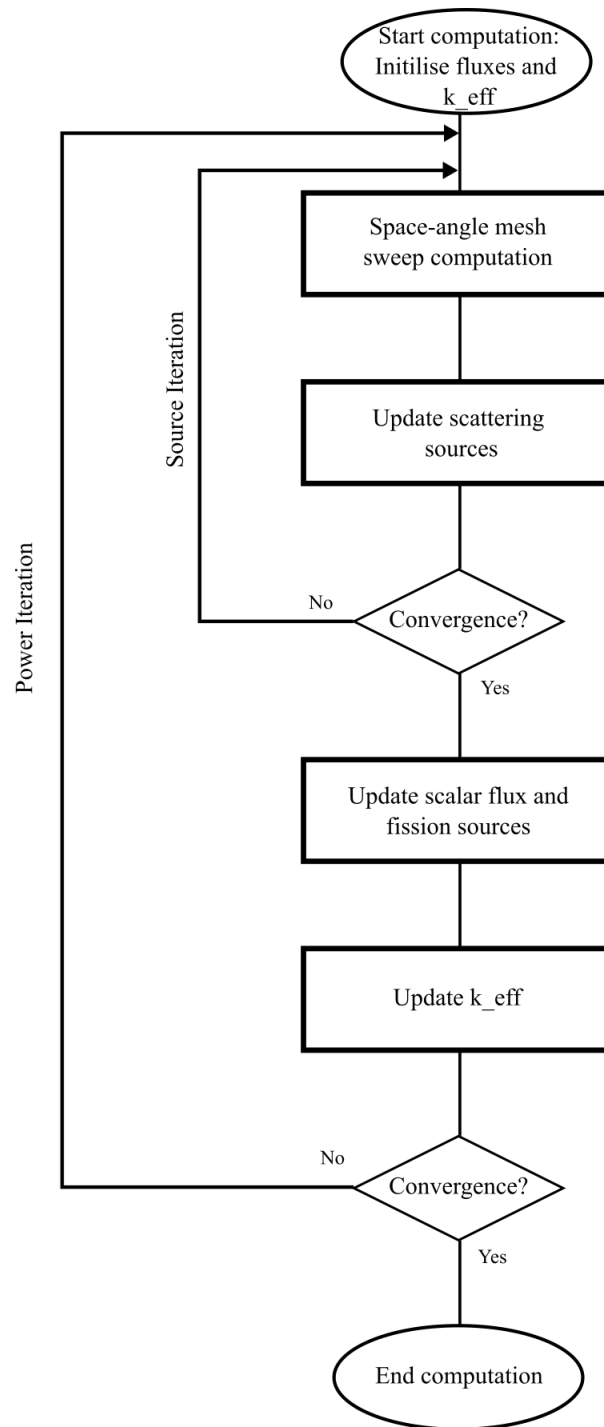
Start computation: Initilise fluxes and k_eff

Space-angle mesh sweep computation

Update scattering sources

Source Iteration

Power Iteration

No

Convergence?

Yes

Update scalar flux and fission sources

Update k_eff

No

Convergence?

Yes

End computation